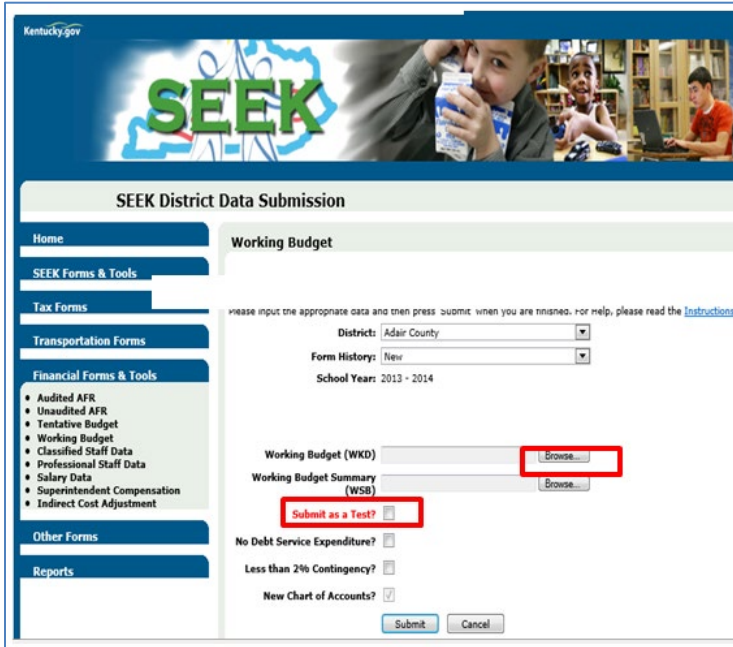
Kentucky.gov

SEEK

SEEK District Data Submission

Home

SEEK Forms & Tools

Tax Forms

Transportation Forms

Financial Forms & Tools

- Audited AFR
- Unaudited AFR
- Tentative Budget
- Working Budget
- Classified Staff Data
- Professional Staff Data
- Salary Data
- Superintendent Compensation
- Indirect Cost Adjustment

Other Forms

Reports

Working Budget

Please input the appropriate data and then press "Submit" when you are finished. For Help, please read the Instructions

District: Adair County

Form History: New

School Year: 2013 - 2014

Working Budget (WKD) Browse...

Working Budget Summary (WSB) Browse...

Submit as a Test?

No Debt Service Expenditure?

Less than 2% Contingency?

New Chart of Accounts?

Submit Cancel